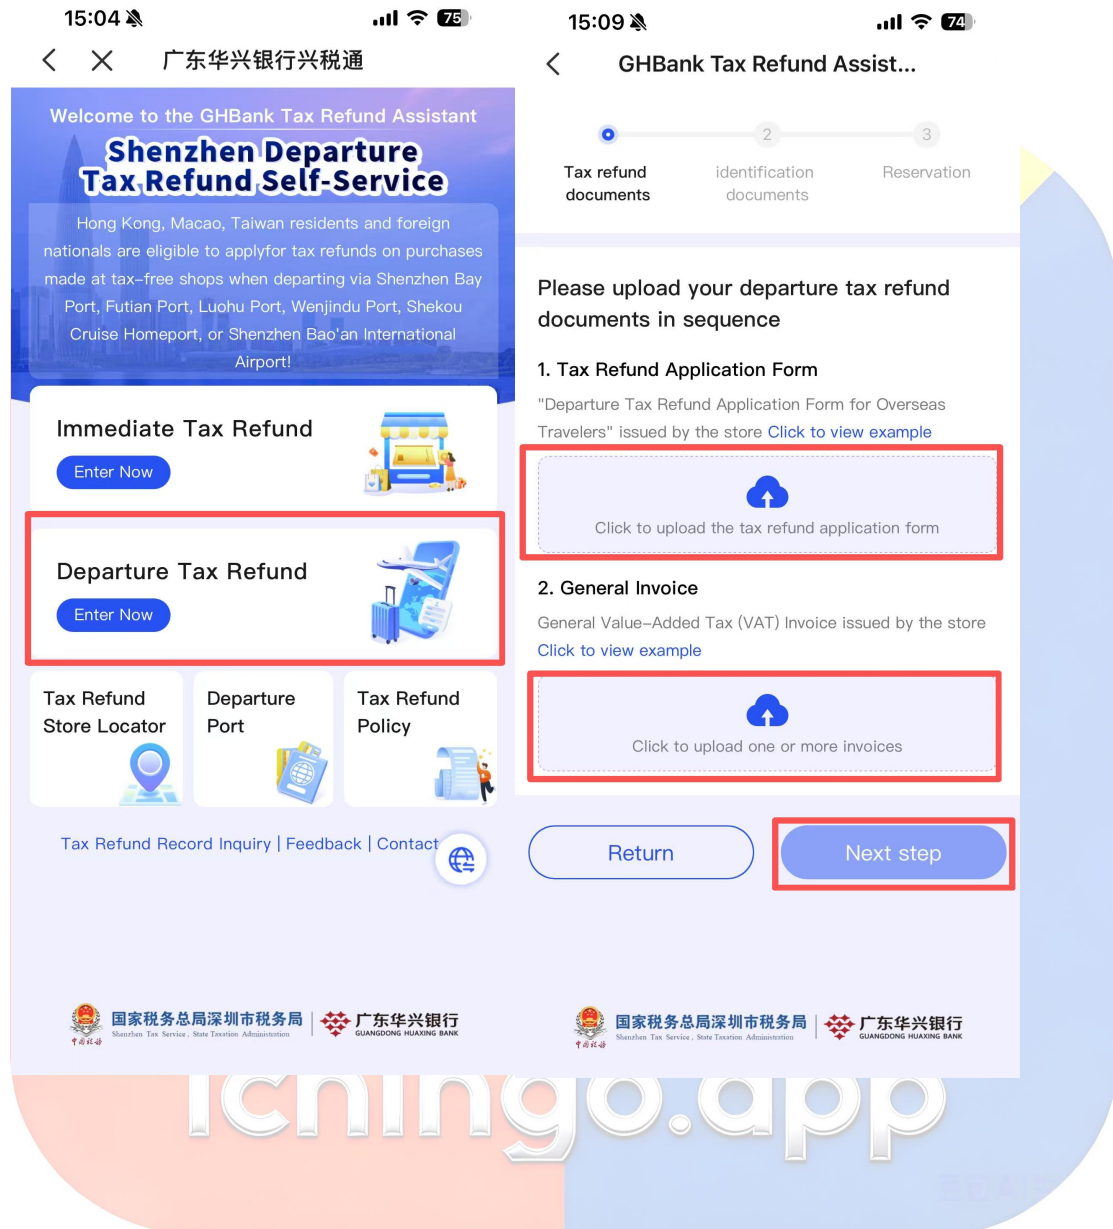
15:04 75

广东华兴银行兴税通

Welcome to the GHBank Tax Refund Assistant

Shenzhen Departure Tax Refund Self-Service

Hong Kong, Macao, Taiwan residents and foreign nationals are eligible to applyfor tax refunds on purchases made at tax-free shops when departing via Shenzhen Bay Port, Futian Port, Luohu Port, Wenjindu Port, Shekou Cruise Homeport, or Shenzhen Bao'an International Airport!

Immediate Tax Refund

Enter Now

Departure Tax Refund

Enter Now

Tax Refund Store Locator

Departure Port

Tax Refund Policy

Tax Refund Record Inquiry | Feedback | Contact

国家税务总局深圳市税务局 Shenzhen Tax Service, State Taxation Administration | 广东华兴银行 GUANGDONG HUAXING BANK

15:09 74

GHBank Tax Refund Assist...

Tax refund documents

2 identification documents

3 Reservation

Please upload your departure tax refund documents in sequence

1. Tax Refund Application Form

"Departure Tax Refund Application Form for Overseas Travelers" issued by the store Click to view example

Click to upload the tax refund application form

2. General Invoice

General Value-Added Tax (VAT) Invoice issued by the store Click to view example

Click to upload one or more invoices

Return

Next step

国家税务总局深圳市税务局 Shenzhen Tax Service, State Taxation Administration | 广东华兴银行 GUANGDONG HUAXING BANK

ichingo.app